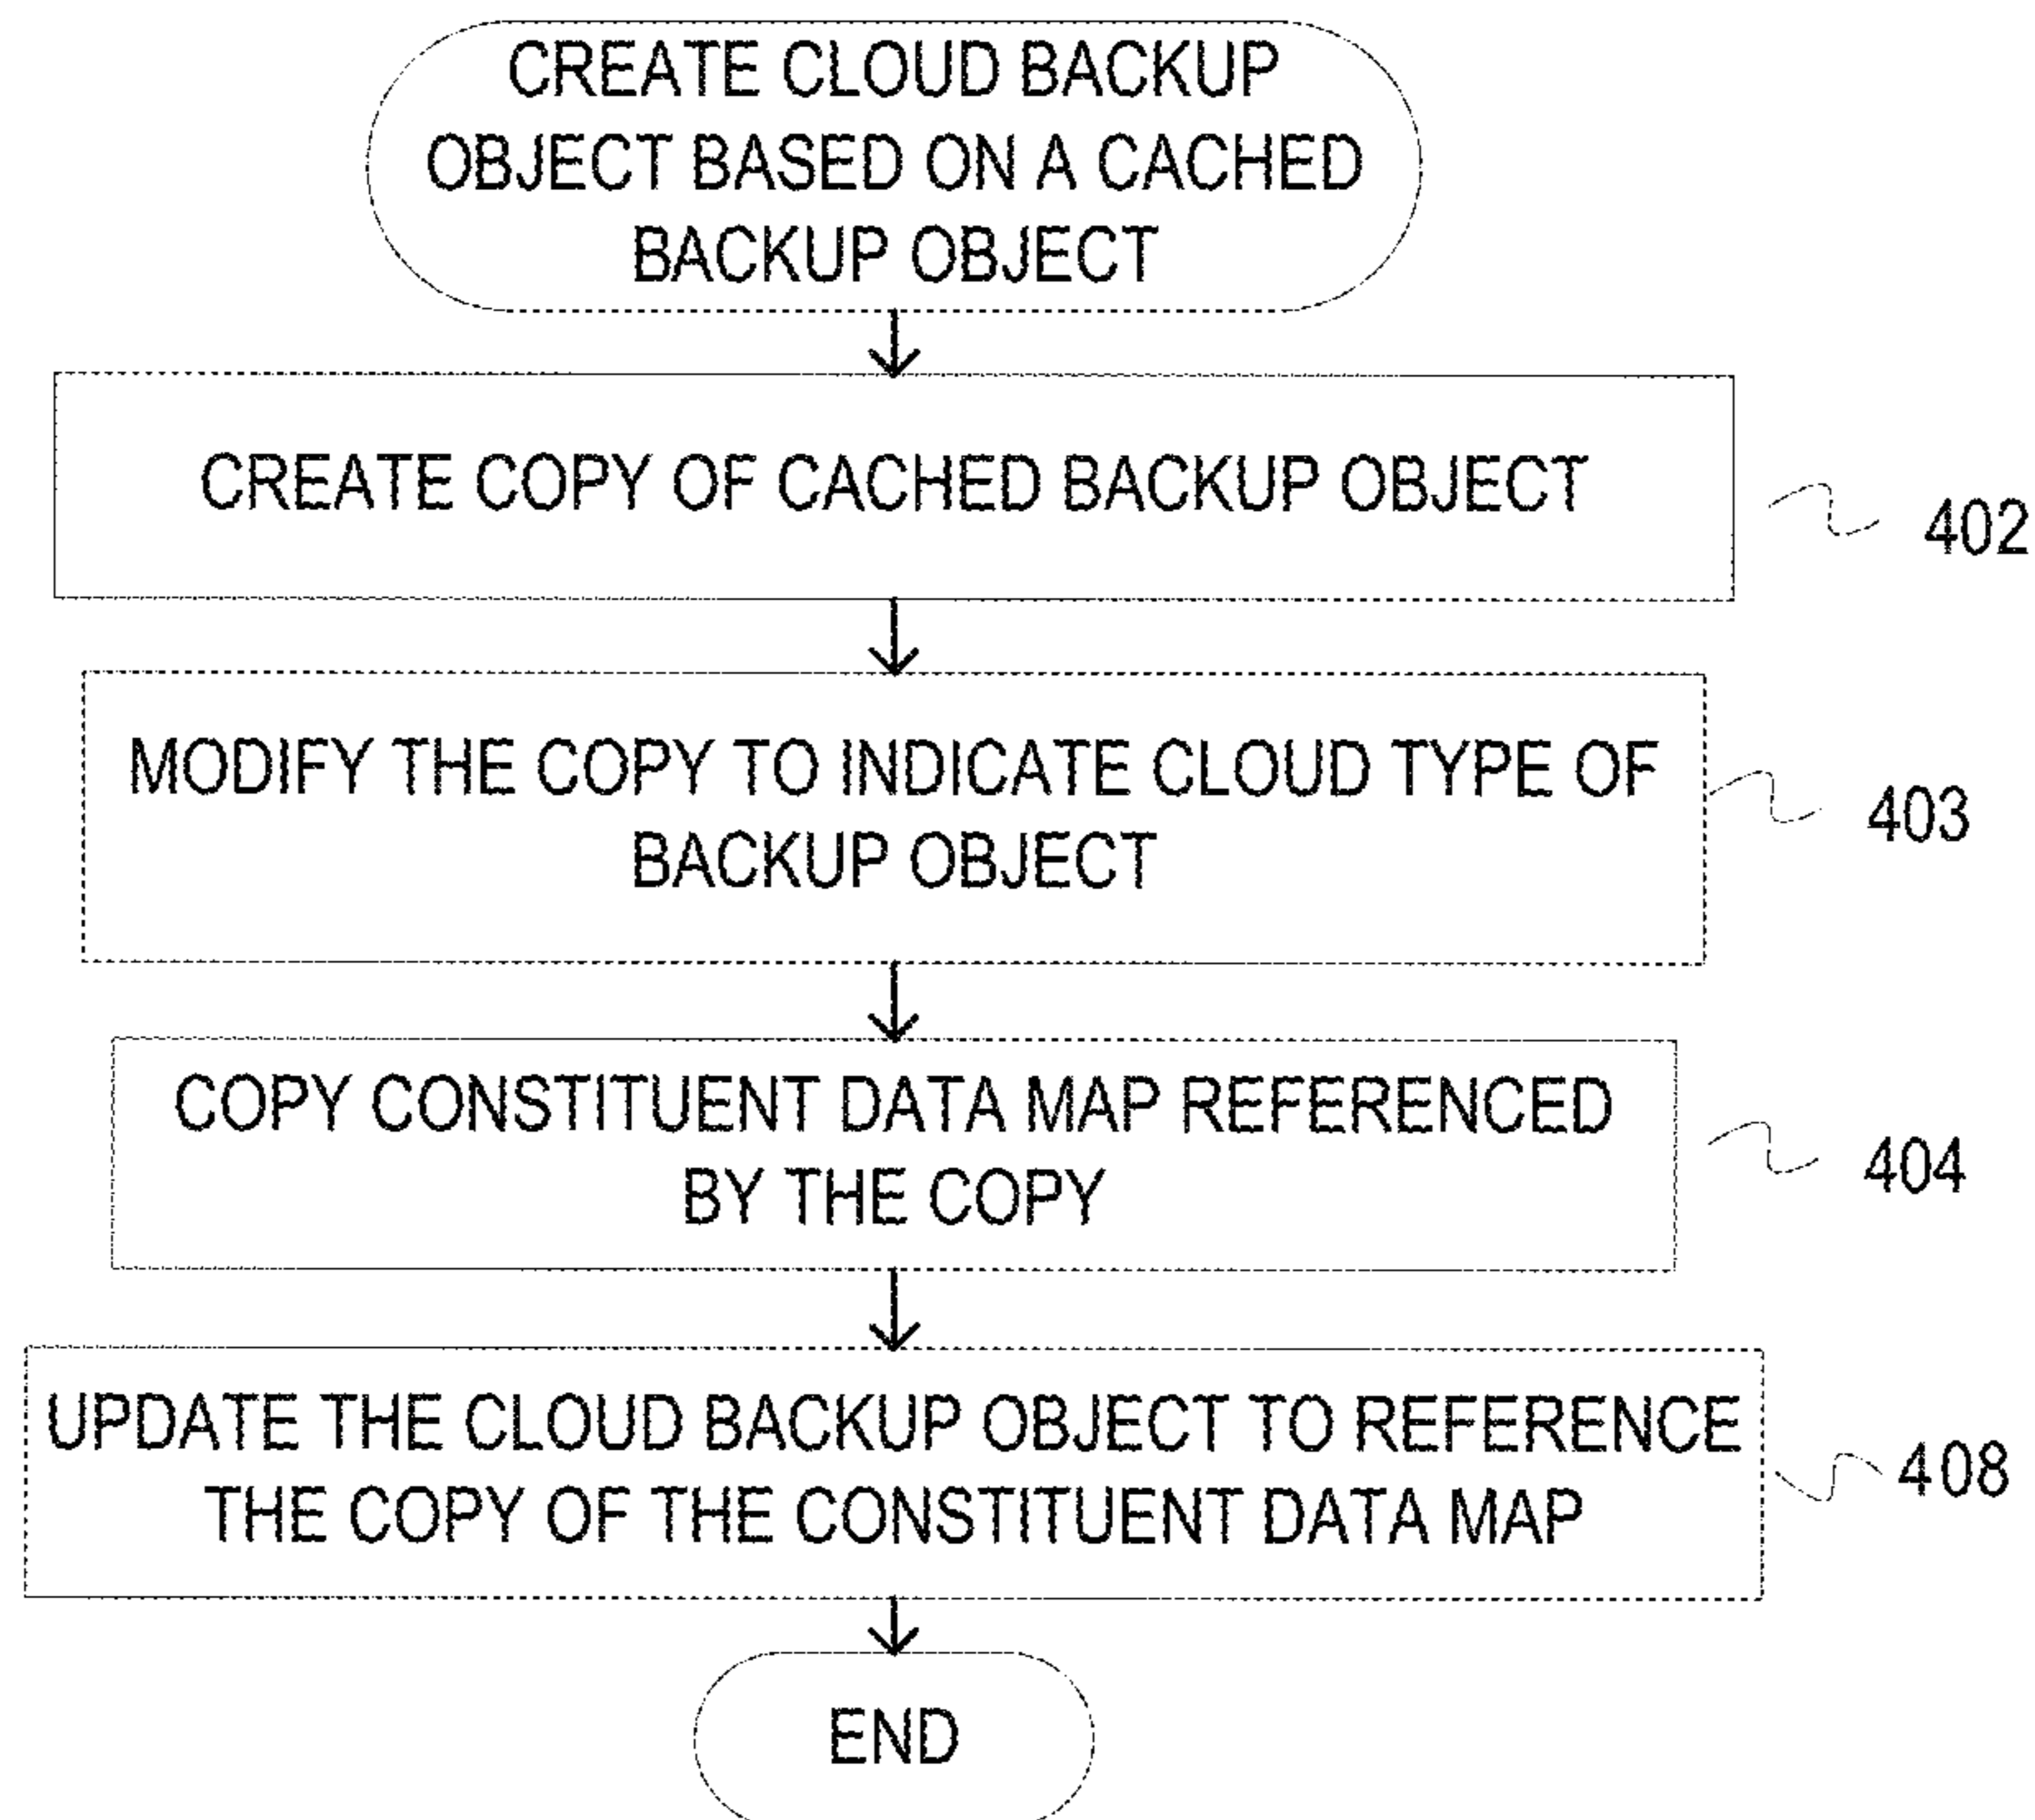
CREATE CLOUD BACKUP OBJECT BASED ON A CACHED BACKUP OBJECT

CREATE COPY OF CACHED BACKUP OBJECT

402

MODIFY THE COPY TO INDICATE CLOUD TYPE OF BACKUP OBJECT

403

COPY CONSTITUENT DATA MAP REFERENCED BY THE COPY

404

UPDATE THE CLOUD BACKUP OBJECT TO REFERENCE THE COPY OF THE CONSTITUENT DATA MAP

408

END